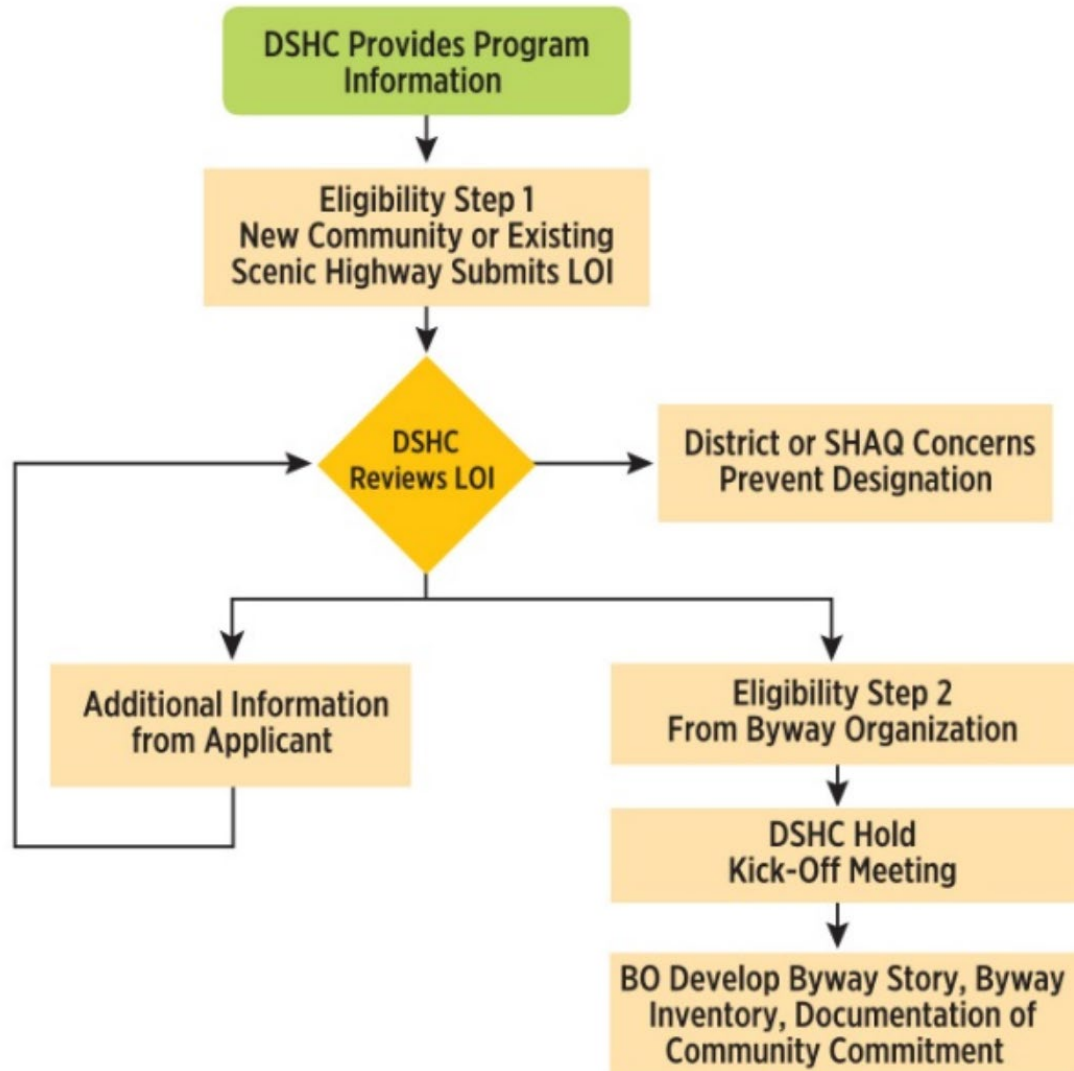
DSHC Provides Program Information

Eligibility Step 1
New Community or Existing Scenic Highway Submits LOI

DSHC Reviews LOI

District or SHAQ Concerns Prevent Designation

Additional Information from Applicant

Eligibility Step 2
From Byway Organization

DSHC Hold Kick-Off Meeting

BO Develop Byway Story, Byway Inventory, Documentation of Community Commitment